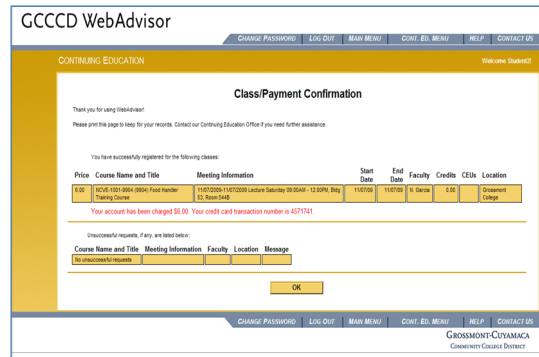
GCCCD WebAdvisor

CHANGE PASSWORD LOG OUT MAIN MENU CONT. ED. MENU HELP CONTACT US

CONTINUING EDUCATION Welcome Student2!

Class/Payment Confirmation

Thank you for using WebAdvisor!

Please print this page to keep for your records. Contact our Continuing Education Office if you need further assistance.

You have successfully registered for the following classes:

| Price | Course Name and Title | Meeting Information | Start Date | End Date | Faculty | Credits | CEUs | Location |
|---|---|---|---|---|---|---|---|---|
| 6.00 | NCVE-1001-9904 (9904) Food Handler Training Course | 11/07/2009-11/07/2009 Lecture Saturday 09:00AM - 12:00PM, Bldg 53, Room 544B | 11/07/09 | 11/07/09 | N. Garcia | 0.00 | | Grossmont College |

Your account has been charged $6.00. Your credit card transaction number is 4571741

Unsuccessful requests, if any, are listed below:

| Course Name and Title | Meeting Information | Faculty | Location | Message |
|---|---|---|---|---|
| No unsuccessful requests | | | | |

OK

CHANGE PASSWORD LOG OUT MAIN MENU CONT. ED. MENU HELP CONTACT US

GROSSMONT-CUYAMACA COMMUNITY COLLEGE DISTRICT